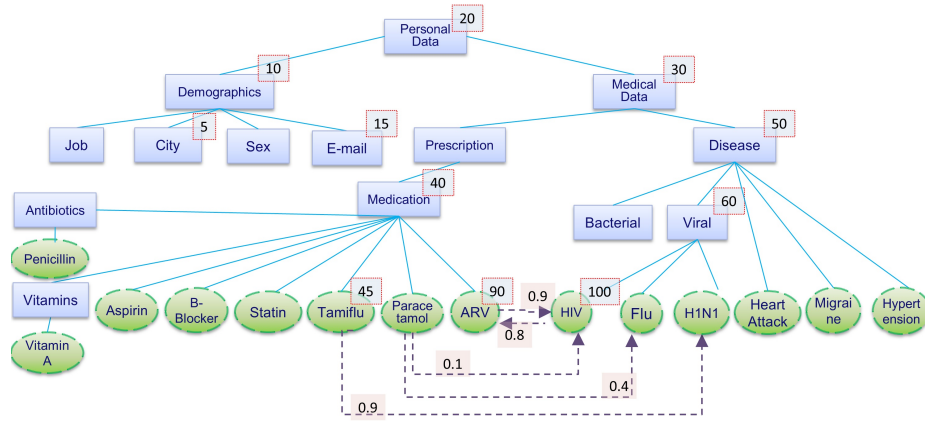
Personal Data 20

Demographics 10

Medical Data 30

Job

City 5

Sex

E-mail 15

Prescription

Disease 50

Medication 40

Antibiotics

Bacterial

Viral 60

Penicillin

Vitamins

Aspirin

B-Blocker

Statin

Tamiflu 45

Paracetamol

ARV 90

0.9

HIV 100

Flu

H1N1

Heart Attack

Migraine

Hypertension

0.8

Vitamin A

0.1

0.4

0.9